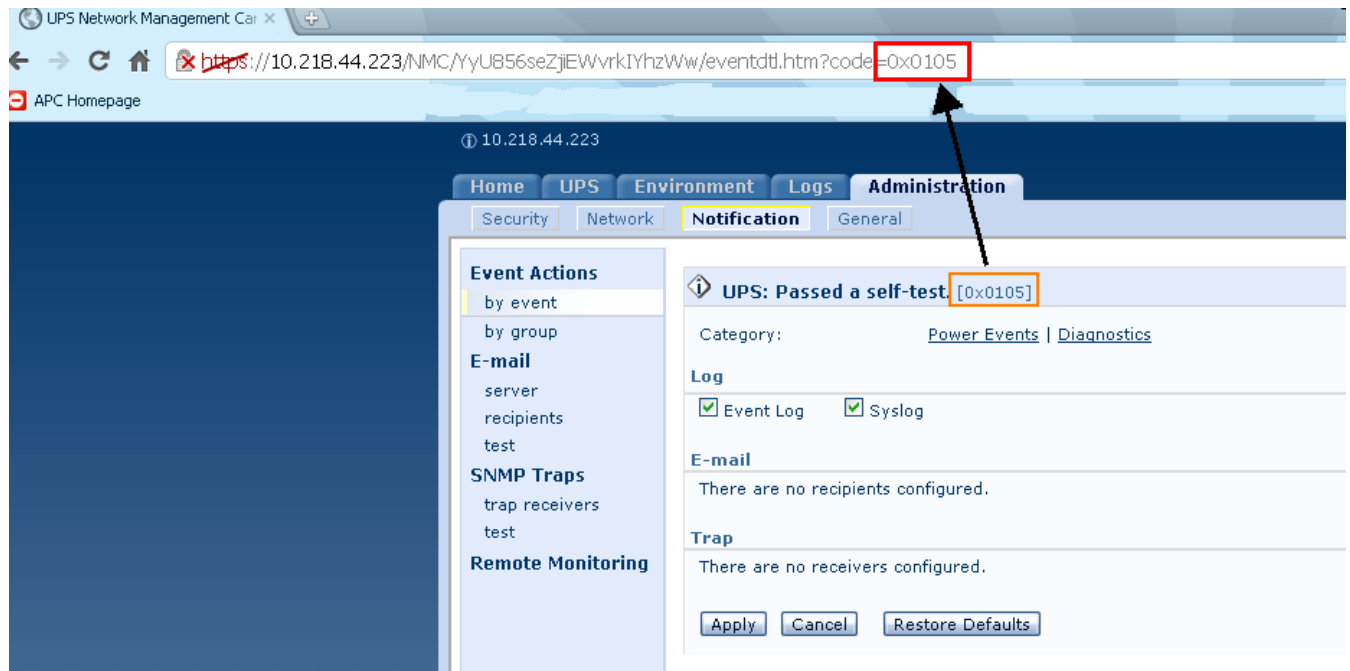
UPS Network Management Car ×

https://10.218.44.223/NMC/YyU856seZjiEWvrkIYhzWw/eventdtl.htm?code=0x0105

APC Homepage

10.218.44.223

Home UPS Environment Logs Administration

Security Network Notification General

Event Actions
by event
by group
E-mail
server
recipients
test
SNMP Traps
trap receivers
test
Remote Monitoring

UPS: Passed a self-test. [0x0105]

Category: Power Events | Diagnostics

Log

Event Log Syslog

E-mail

There are no recipients configured.

Trap

There are no receivers configured.

Apply Cancel Restore Defaults